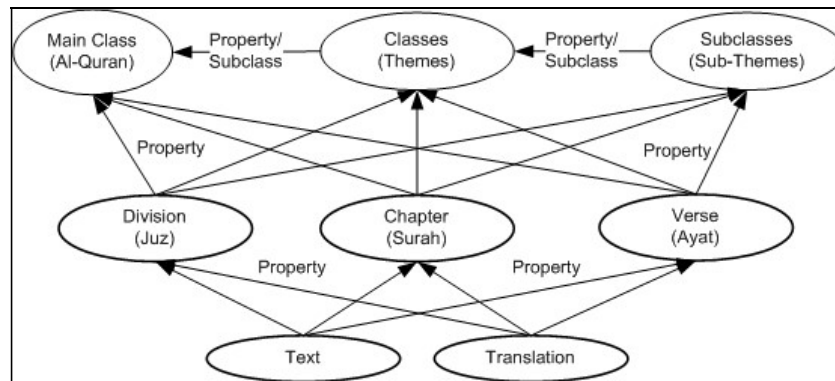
Main Class
(Al-Quran)

Property/
Subclass

Classes
(Themes)

Property/
Subclass

Subclasses
(Sub-Themes)

Property

Property

Division
(Juz)

Chapter
(Surah)

Verse
(Ayat)

Property

Property

Text

Translation